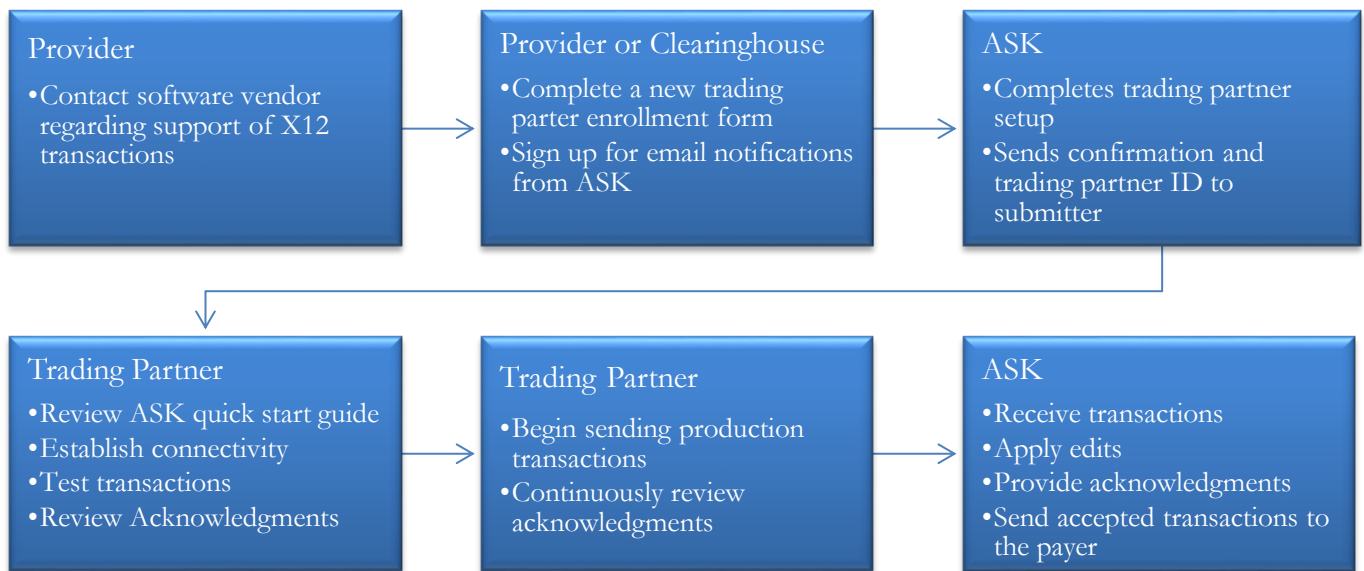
Provider

•Contact software vendor regarding support of X12 transactions

Provider or Clearinghouse

•Complete a new trading parter enrollment form

•Sign up for email notifications from ASK

ASK

•Completes trading partner setup

•Sends confirmation and trading partner ID to submitter

Trading Partner

•Review ASK quick start guide

•Establish connectivity

•Test transactions

•Review Acknowledgments

Trading Partner

•Begin sending production transactions

•Continuously review acknowledgments

ASK

•Receive transactions

•Apply edits

•Provide acknowledgments

•Send accepted transactions to the payer